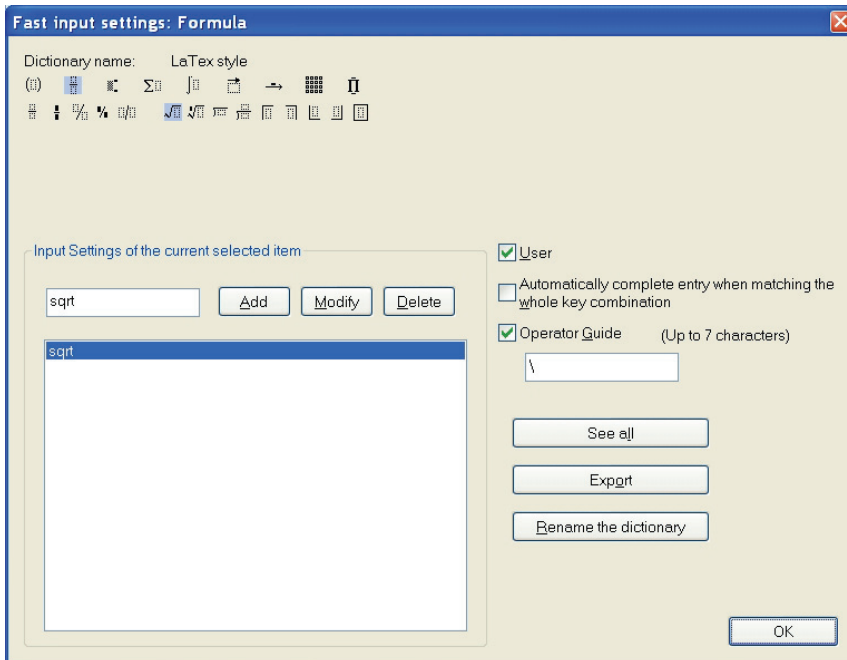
Fast input settings: Formula

Dictionary name: LaTex style

Input Settings of the current selected item

sqrt

Add

Modify

Delete

sqrt

User

Automatically complete entry when matching the whole key combination

Operator Guide (Up to 7 characters)

\

See all

Export

Rename the dictionary

OK